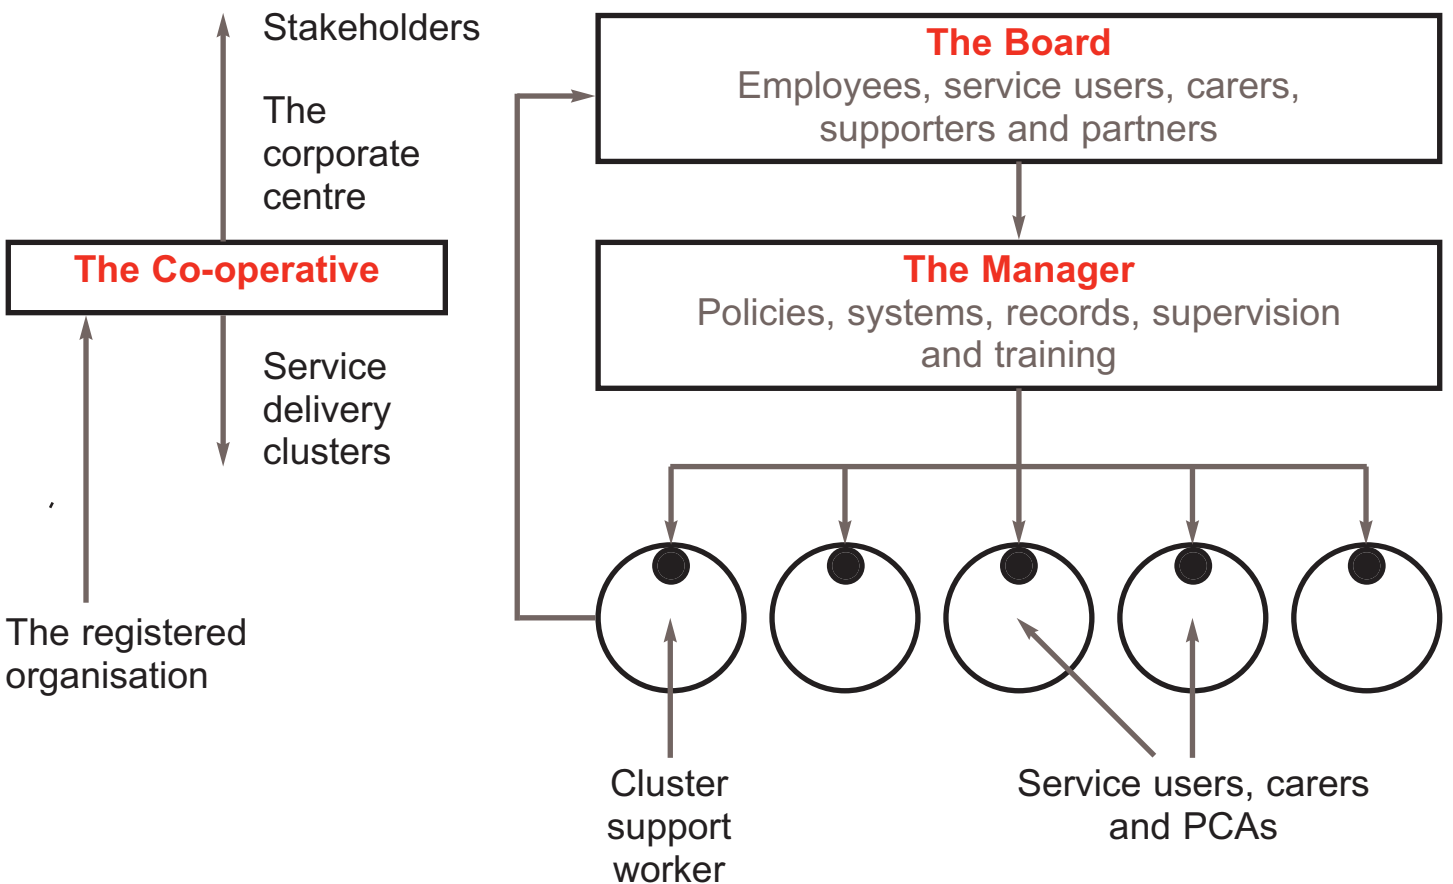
Stakeholders

The corporate centre

The Co-operative

Service delivery clusters

The registered organisation

The Board
Employees, service users, carers, supporters and partners

The Manager
Policies, systems, records, supervision and training

Cluster support worker

Service users, carers and PCAs